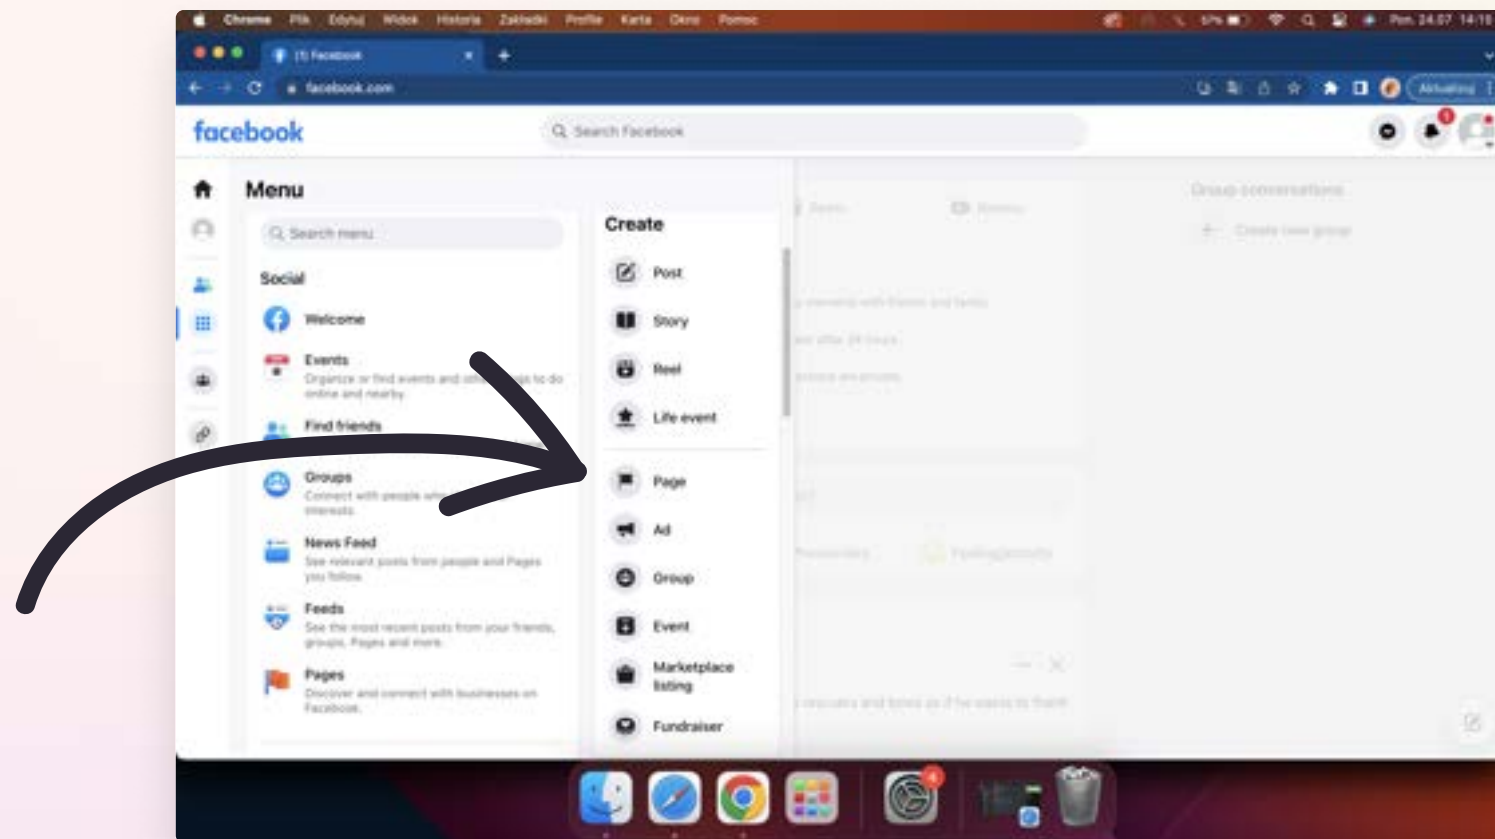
Chrome Plik Edytuj Widok Historia Zakładki Profile Karta Okno Pomoc

Pon. 24.07 14:18

(1) Facebook

facebook.com

Aktualizuj

facebook

Search Facebook

Menu

Search menu

Social

Welcome

Events
Organize or find events and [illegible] to do online and nearby

Find friends

Groups
Connect with people wh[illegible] interests

News Feed
See relevant posts from people and Pages you follow

Feeds
See the most recent posts from your friends, groups, Pages and more

Pages
Discover and connect with businesses on Facebook

Create

Post

Story

Reel

Life event

Page

Ad

Group

Event

Marketplace listing

Fundraiser

Group conversations

Create new group